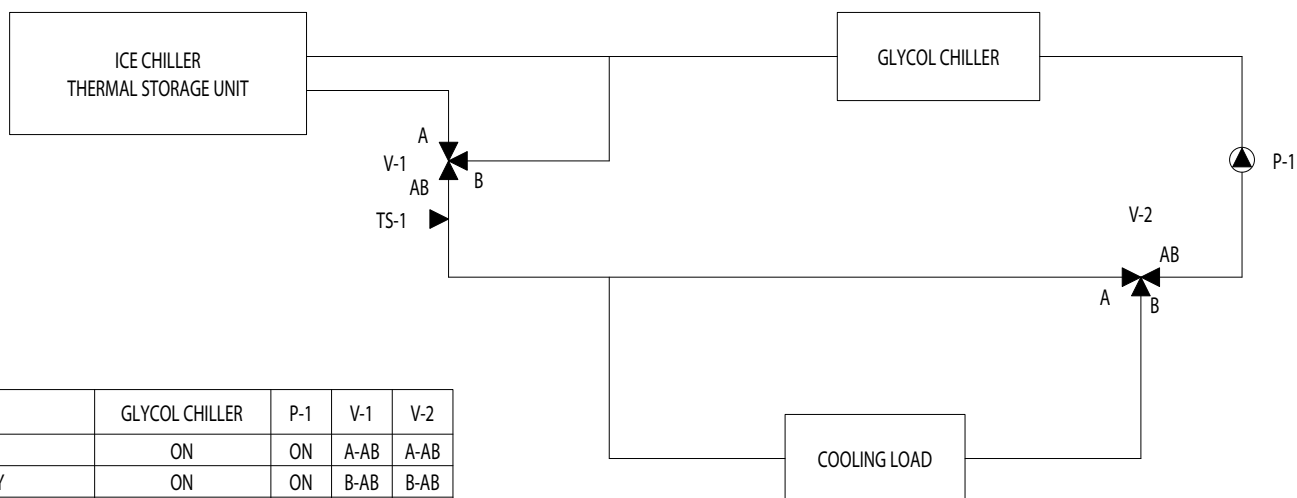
ICE CHILLER
THERMAL STORAGE UNIT

GLYCOL CHILLER

A
V-1
AB
B

TS-1

P-1

V-2
AB
A
B

| | GLYCOL CHILLER | P-1 | V-1 | V-2 |
|---|---|---|---|---|
| | ON | ON | A-AB | A-AB |
| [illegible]Y | ON | ON | B-AB | B-AB |

COOLING LOAD